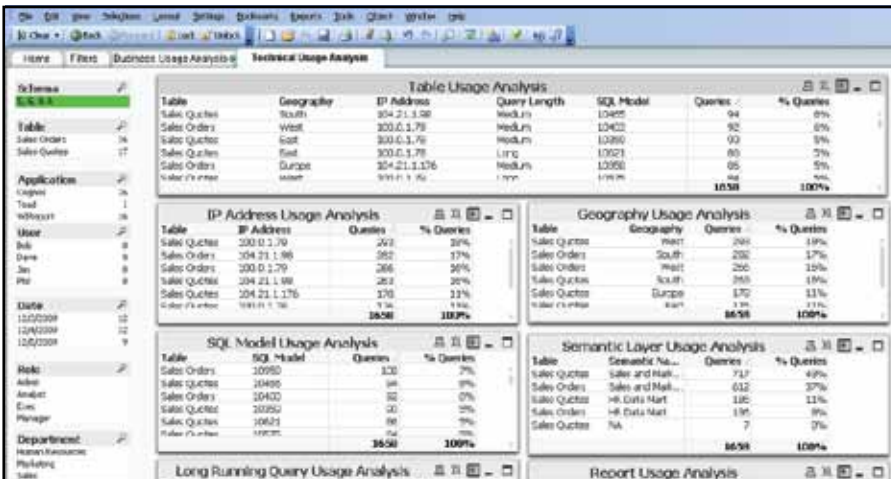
File Edit View Selections Layout Settings Bookmarks Reports Tools Object Window Help

Home | Filters | Business Usage Analysis | Technical Usage Analysis

Schema
S, S, S, S

Table
Sales Orders 36
Sales Quotes 17

Application
Cognos 26
Toad 1
WebReport 16

User
Bob 8
Dave 8
Jim 8
Phil 8

Date
12/2/2009 12
12/4/2009 12
12/6/2009 9

Role
Admin
Analyst
Exec
Manager

Department
Human Resources
Marketing
Sales

Table Usage Analysis

| Table | Geography | IP Address | Query Length | SQL Model | Queries | % Queries |
|---|---|---|---|---|---|---|
| Sales Quotes | South | 104.21.1.98 | Medium | 10455 | 94 | 6% |
| Sales Orders | West | 100.0.1.79 | Medium | 10402 | 92 | 6% |
| Sales Quotes | East | 100.0.1.79 | Medium | 10380 | 93 | 5% |
| Sales Quotes | East | 100.0.1.79 | Long | 10621 | 80 | 5% |
| Sales Orders | Europe | 104.21.1.176 | Medium | 10950 | 85 | 5% |
| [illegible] | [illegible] | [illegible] | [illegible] | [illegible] | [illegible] | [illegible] |
| | | | | | 1650 | 100% |

IP Address Usage Analysis

| Table | IP Address | Queries | % Queries |
|---|---|---|---|
| Sales Quotes | 100.0.1.79 | 263 | 16% |
| Sales Orders | 104.21.1.98 | 282 | 17% |
| Sales Quotes | 100.0.1.79 | 266 | 16% |
| Sales Orders | 104.21.1.98 | 263 | 16% |
| Sales Quotes | 104.21.1.176 | 176 | 11% |
| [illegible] | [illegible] | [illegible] | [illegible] |
| | | 1650 | 100% |

Geography Usage Analysis

| Table | Geography | Queries | % Queries |
|---|---|---|---|
| Sales Quotes | West | 299 | 18% |
| Sales Orders | South | 282 | 17% |
| Sales Orders | West | 256 | 16% |
| Sales Quotes | South | 265 | 16% |
| Sales Quotes | Europe | 172 | 11% |
| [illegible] | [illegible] | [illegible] | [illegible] |
| | | 1650 | 100% |

SQL Model Usage Analysis

| Table | SQL Model | Queries | % Queries |
|---|---|---|---|
| Sales Orders | 10950 | 100 | 7% |
| Sales Quotes | 10466 | 94 | 6% |
| Sales Orders | 10400 | 92 | 6% |
| Sales Quotes | 10352 | 90 | 5% |
| Sales Quotes | 10621 | 88 | 5% |
| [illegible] | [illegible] | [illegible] | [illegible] |
| | | 1650 | 100% |

Semantic Layer Usage Analysis

| Table | Semantic Na... | Queries | % Queries |
|---|---|---|---|
| Sales Quotes | Sales and Mark... | 717 | 43% |
| Sales Orders | Sales and Mark... | 612 | 37% |
| Sales Quotes | HR Data Mart | 186 | 11% |
| Sales Orders | HR Data Mart | 138 | 8% |
| Sales Quotes | NA | 7 | 0% |
| | | 1650 | 100% |

Long Running Query Usage Analysis

Report Usage Analysis